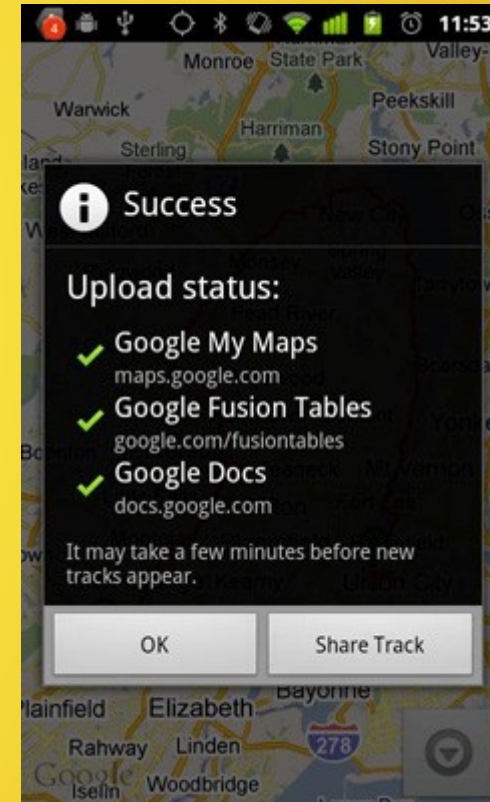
4 11:53

Monroe State Park Valley-
Peekskill
Warwick
Harriman
Sterling Stony Point

Success

Upload status:

Google My Maps
maps.google.com

Google Fusion Tables
google.com/fusiontables

Google Docs
docs.google.com

It may take a few minutes before new tracks appear.

OK
Share Track

Bayonne
Plainfield Elizabeth
278
Rahway Linden
Google Iselin Woodbridge